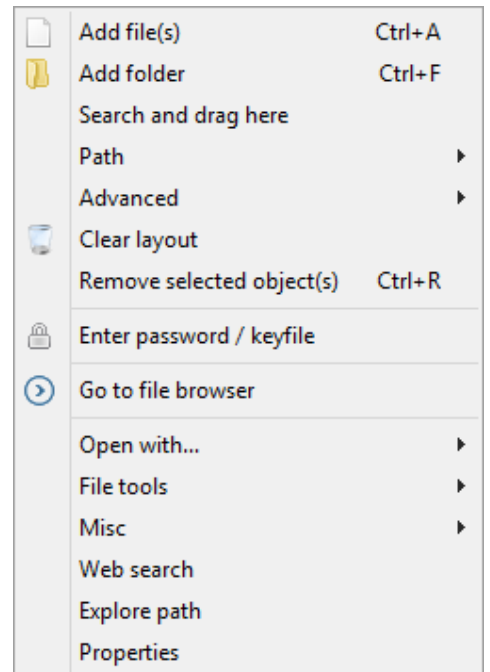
Add file(s) Ctrl+A
Add folder Ctrl+F
Search and drag here
Path
Advanced
Clear layout
Remove selected object(s) Ctrl+R
Enter password / keyfile
Go to file browser
Open with...
File tools
Misc
Web search
Explore path
Properties